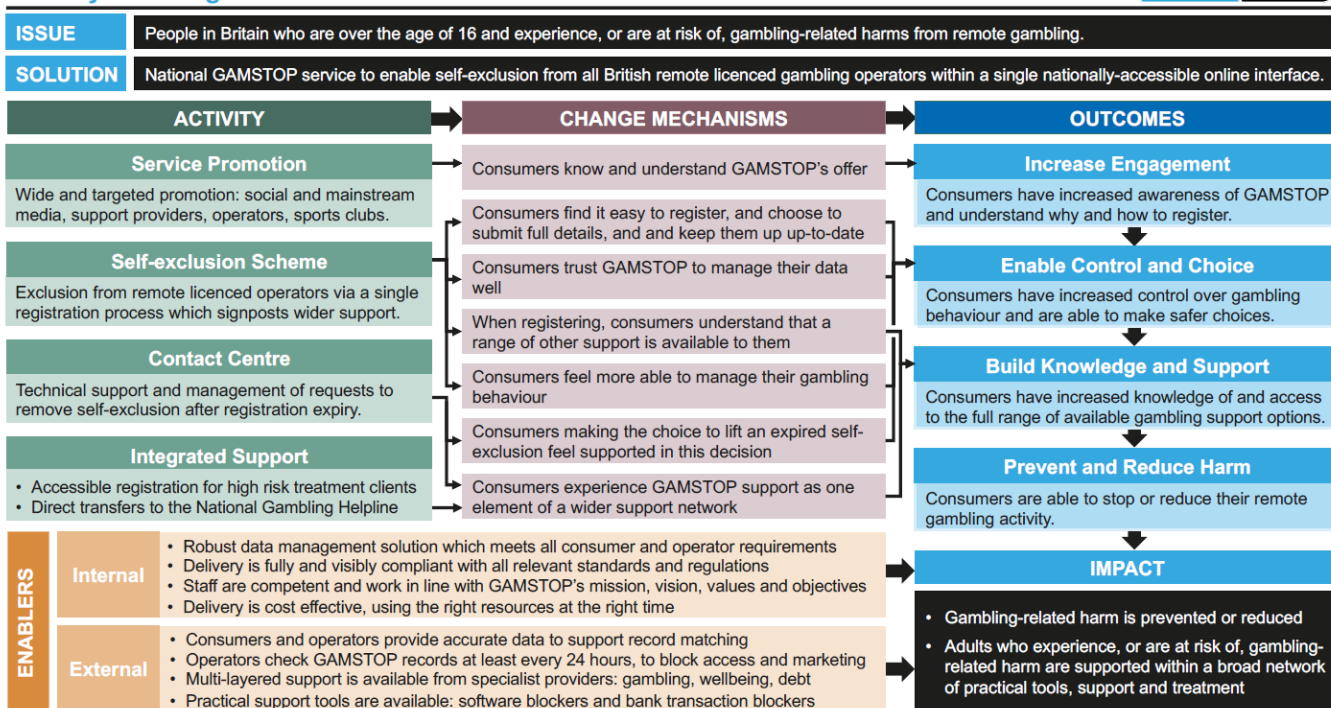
ISSUE

People in Britain who are over the age of 16 and experience, or are at risk of, gambling-related harms from remote gambling.

SOLUTION

National GAMSTOP service to enable self-exclusion from all British remote licenced gambling operators within a single nationally-accessible online interface.

ACTIVITY

CHANGE MECHANISMS

OUTCOMES

Service Promotion

Wide and targeted promotion: social and mainstream media, support providers, operators, sports clubs.

Self-exclusion Scheme

Exclusion from remote licenced operators via a single registration process which signposts wider support.

Contact Centre

Technical support and management of requests to remove self-exclusion after registration expiry.

Integrated Support

• Accessible registration for high risk treatment clients
• Direct transfers to the National Gambling Helpline

Consumers know and understand GAMSTOP's offer

Consumers find it easy to register, and choose to submit full details, and and keep them up up-to-date

Consumers trust GAMSTOP to manage their data well

When registering, consumers understand that a range of other support is available to them

Consumers feel more able to manage their gambling behaviour

Consumers making the choice to lift an expired self-exclusion feel supported in this decision

Consumers experience GAMSTOP support as one element of a wider support network

Increase Engagement

Consumers have increased awareness of GAMSTOP and understand why and how to register.

Enable Control and Choice

Consumers have increased control over gambling behaviour and are able to make safer choices.

Build Knowledge and Support

Consumers have increased knowledge of and access to the full range of available gambling support options.

Prevent and Reduce Harm

Consumers are able to stop or reduce their remote gambling activity.

ENABLERS

Internal

• Robust data management solution which meets all consumer and operator requirements
• Delivery is fully and visibly compliant with all relevant standards and regulations
• Staff are competent and work in line with GAMSTOP's mission, vision, values and objectives
• Delivery is cost effective, using the right resources at the right time

External

• Consumers and operators provide accurate data to support record matching
• Operators check GAMSTOP records at least every 24 hours, to block access and marketing
• Multi-layered support is available from specialist providers: gambling, wellbeing, debt
• Practical support tools are available: software blockers and bank transaction blockers

IMPACT

• Gambling-related harm is prevented or reduced
• Adults who experience, or are at risk of, gambling-related harm are supported within a broad network of practical tools, support and treatment